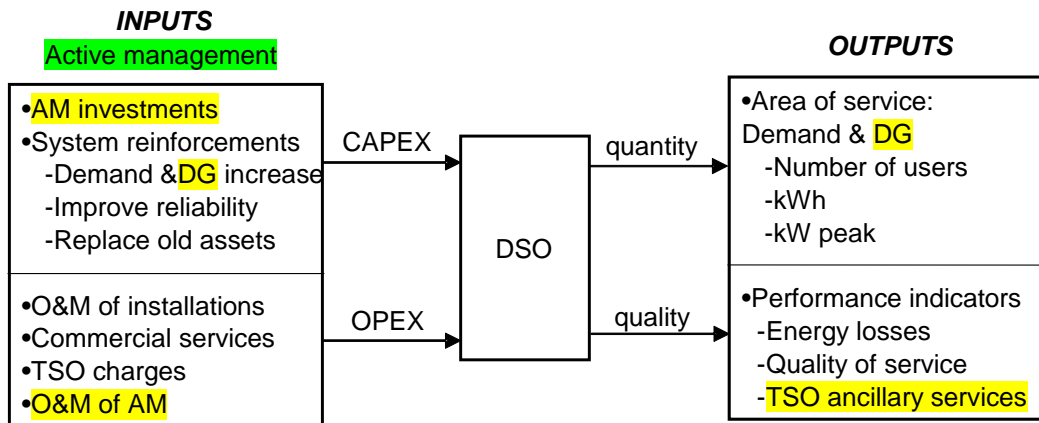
INPUTS
Active management

OUTPUTS

•AM investments
•System reinforcements
-Demand &DG increase
-Improve reliability
-Replace old assets

•O&M of installations
•Commercial services
•TSO charges
•O&M of AM

CAPEX

OPEX

DSO

quantity

quality

•Area of service:
Demand & DG
-Number of users
-kWh
-kW peak

•Performance indicators
-Energy losses
-Quality of service
-TSO ancillary services